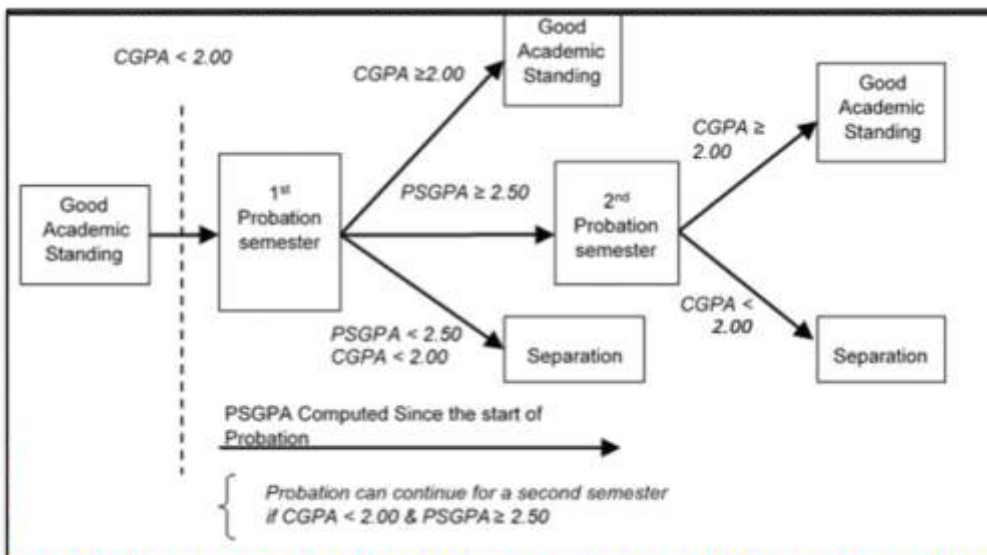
CGPA < 2.00

Good Academic Standing

$1^{st}$ Probation semester

CGPA ≥2.00

Good Academic Standing

PSGPA ≥ 2.50

PSGPA < 2.50
CGPA < 2.00

Separation

$2^{nd}$ Probation semester

CGPA ≥ 2.00

Good Academic Standing

CGPA < 2.00

Separation

PSGPA Computed Since the start of Probation

Probation can continue for a second semester if CGPA < 2.00 & PSGPA ≥ 2.50